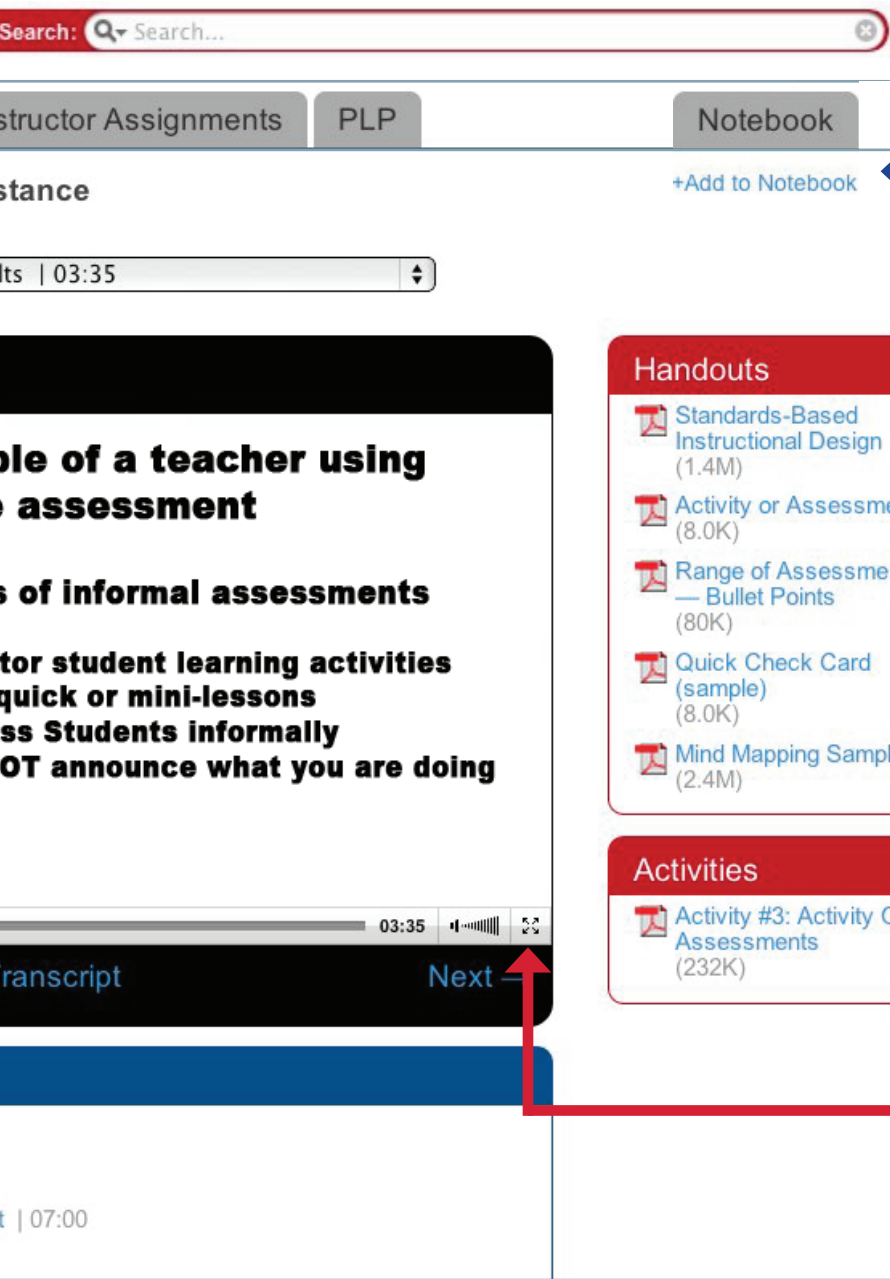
Search: Search...

structor Assignments PLP Notebook

stance

+Add to Notebook

lts | 03:35

ple of a teacher using
e assessment

s of informal assessments

tor student learning activities
quick or mini-lessons
ss Students informally
OT announce what you are doing

03:35

Transcript

Next

t | 07:00

Handouts

Standards-Based Instructional Design
(1.4M)

Activity or Assessme
(8.0K)

Range of Assessme
— Bullet Points
(80K)

Quick Check Card (sample)
(8.0K)

Mind Mapping Sampl
(2.4M)

Activities

Activity #3: Activity C
Assessments
(232K)